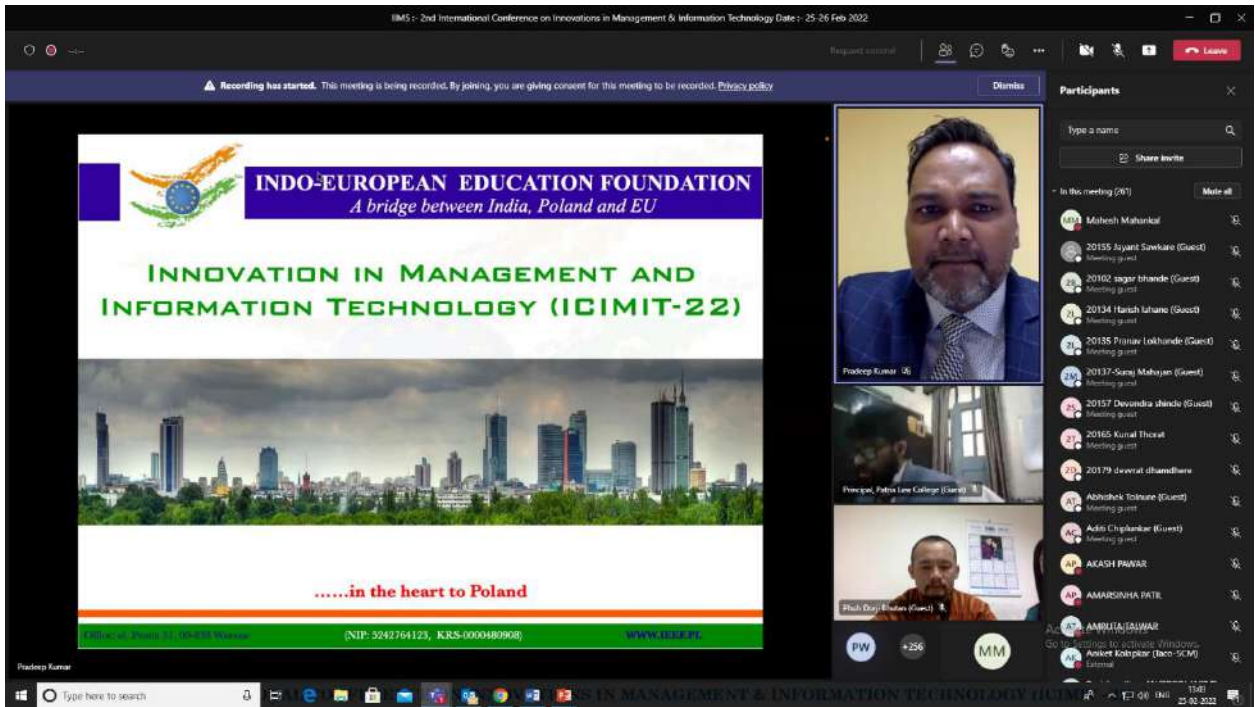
IIMS :- 2nd International Conference on Innovations in Management & Information Technology Date :- 25-26 Feb 2022

Request control

Leave

Recording has started. This meeting is being recorded. By joining, you are giving consent for this meeting to be recorded. Privacy policy

Dismiss

INDO-EUROPEAN EDUCATION FOUNDATION
A bridge between India, Poland and EU

INNOVATION IN MANAGEMENT AND INFORMATION TECHNOLOGY (ICIMIT-22)

......in the heart to Poland

Office: ul. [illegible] Warsaw (NIP: 5242764123, KRS-0000480908) WWW.IEEF.PL

Pradeep Kumar

Pradeep Kumar

Principal, Patna Law College (Guest)

Phub Dorji Bhutan (Guest)

PW +256 MM

Participants

Type a name

Share invite

In this meeting (261) Mute all

MM Mahesh Mahankal

20155 Jayant Sawkare (Guest) Meeting guest

20102 sagar bhande (Guest) Meeting guest

20134 Harish lahane (Guest) Meeting guest

20135 Pranav Lokhande (Guest) Meeting guest

20137-Suraj Mahajan (Guest) Meeting guest

20157 Devendra shinde (Guest) Meeting guest

20165 Kunal Thorat Meeting guest

20179 devrat dhamdhere

Abhishek Tolnure (Guest) Meeting guest

Aditi Chiplunkar (Guest) Meeting guest

AP AKASH PAWAR

AP AMARSINHA PATIL

AT AMRUTA TALWAR

Aniket Kolaplar (Iaeo-SCM) External

Activate Windows
Go to Settings to activate Windows.

Type here to search

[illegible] IN MANAGEMENT & INFORMATION TECHNOLOGY (ICIM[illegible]

ENG 13:43 25-02-2022